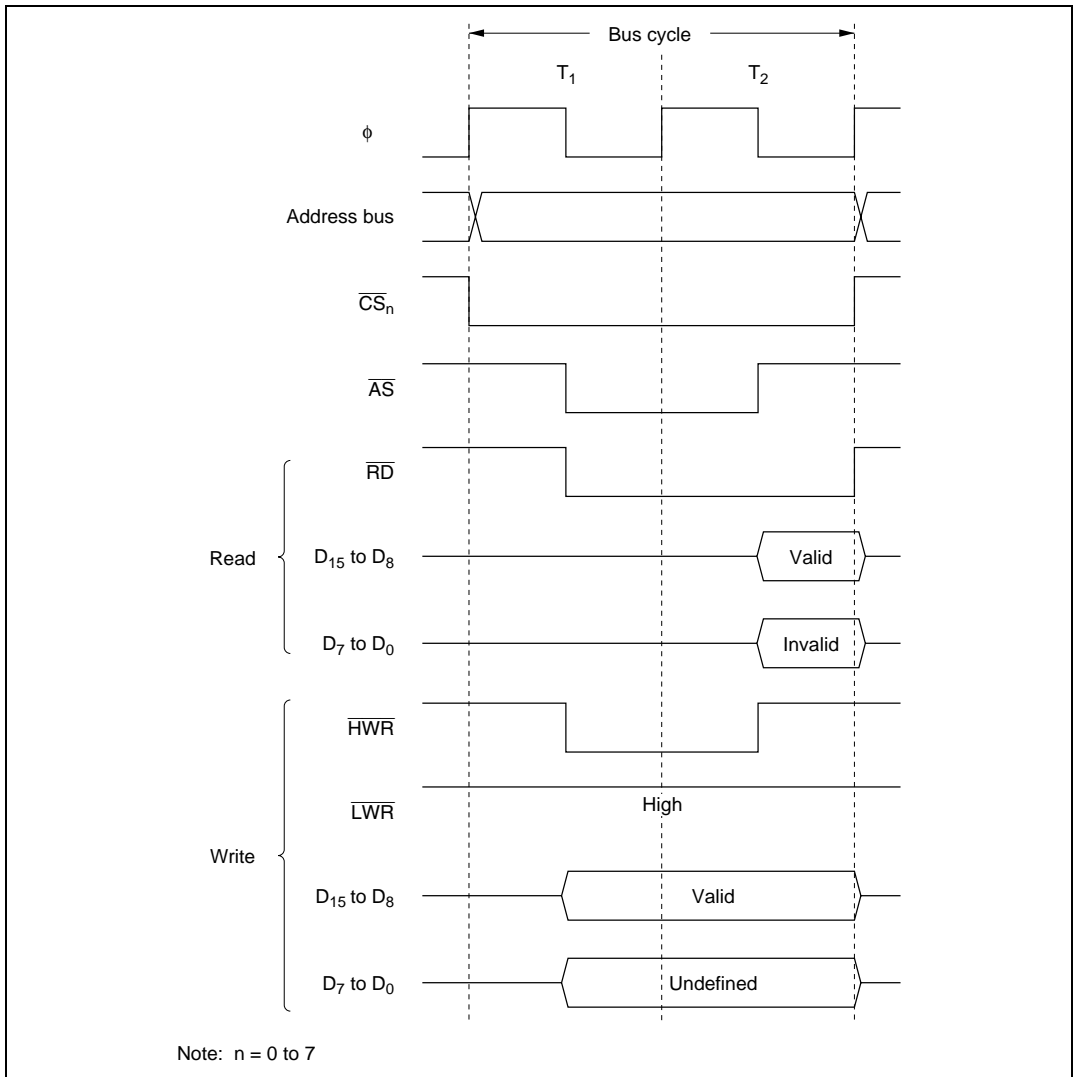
Bus cycle

$T_1$

$T_2$

$\phi$

Address bus

$\overline{CS_n}$

$\overline{AS}$

Read

$\overline{RD}$

$D_{15}$ to $D_8$

Valid

$D_7$ to $D_0$

Invalid

Write

$\overline{HWR}$

$\overline{LWR}$

High

$D_{15}$ to $D_8$

Valid

$D_7$ to $D_0$

Undefined

Note: n = 0 to 7